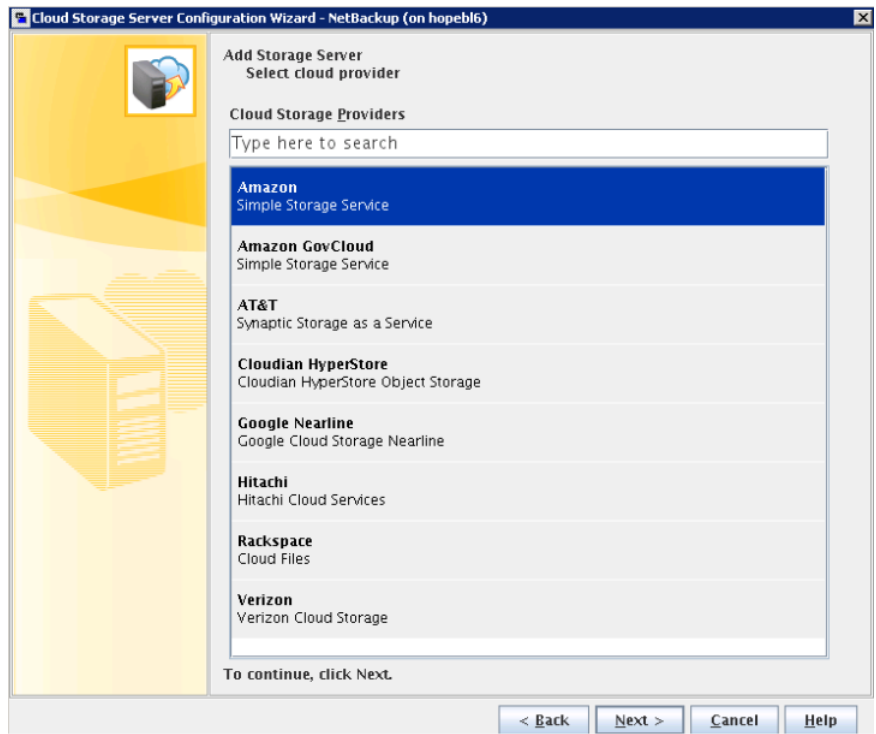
Cloud Storage Server Configuration Wizard - NetBackup (on hopebl6)

Add Storage Server
Select cloud provider

Cloud Storage Providers

Type here to search

Amazon
Simple Storage Service

Amazon GovCloud
Simple Storage Service

AT&T
Synaptic Storage as a Service

Cloudian HyperStore
Cloudian HyperStore Object Storage

Google Nearline
Google Cloud Storage Nearline

Hitachi
Hitachi Cloud Services

Rackspace
Cloud Files

Verizon
Verizon Cloud Storage

To continue, click Next.

< Back
Next >
Cancel
Help